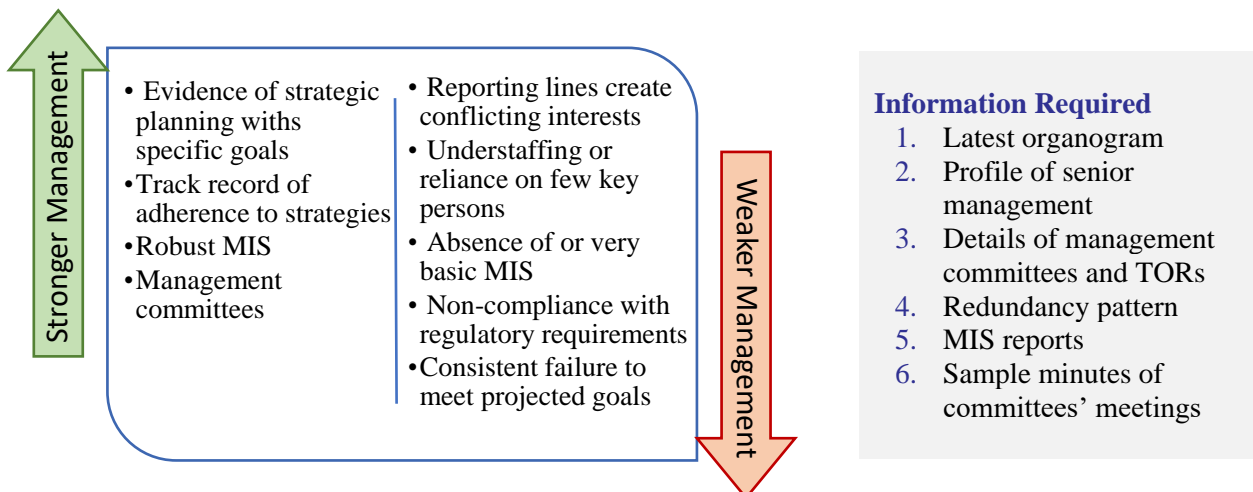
Stronger Management

• Evidence of strategic planning withs specific goals
•Track record of adherence to strategies
•Robust MIS
•Management committees

• Reporting lines create conflicting interests
• Understaffing or reliance on few key persons
• Absence of or very basic MIS
• Non-compliance with regulatory requirements
•Consistent failure to meet projected goals

Weaker Management

Information Required
1. Latest organogram
2. Profile of senior management
3. Details of management committees and TORs
4. Redundancy pattern
5. MIS reports
6. Sample minutes of committees' meetings